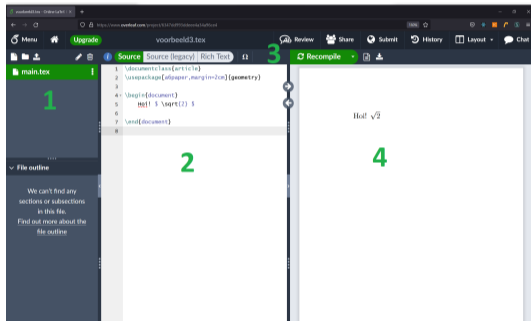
voorbeeld3.tex - Online LaTeX

https://www.overleaf.com/project/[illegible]

Menu Upgrade voorbeeld3.tex Review Share Submit History Layout Chat

main.tex

1

File outline

We can't find any sections or subsections in this file.

Find out more about the file outline

Source Source (legacy) Rich Text Ω

3

Recompile

1 \documentclass{article}
2 \usepackage[a6paper,margin=2cm]{geometry}
3
4 \begin{document}
5 Hoi! $ \sqrt{2} $
6
7 \end{document}
8

2

Hoi! $\sqrt{2}$

4